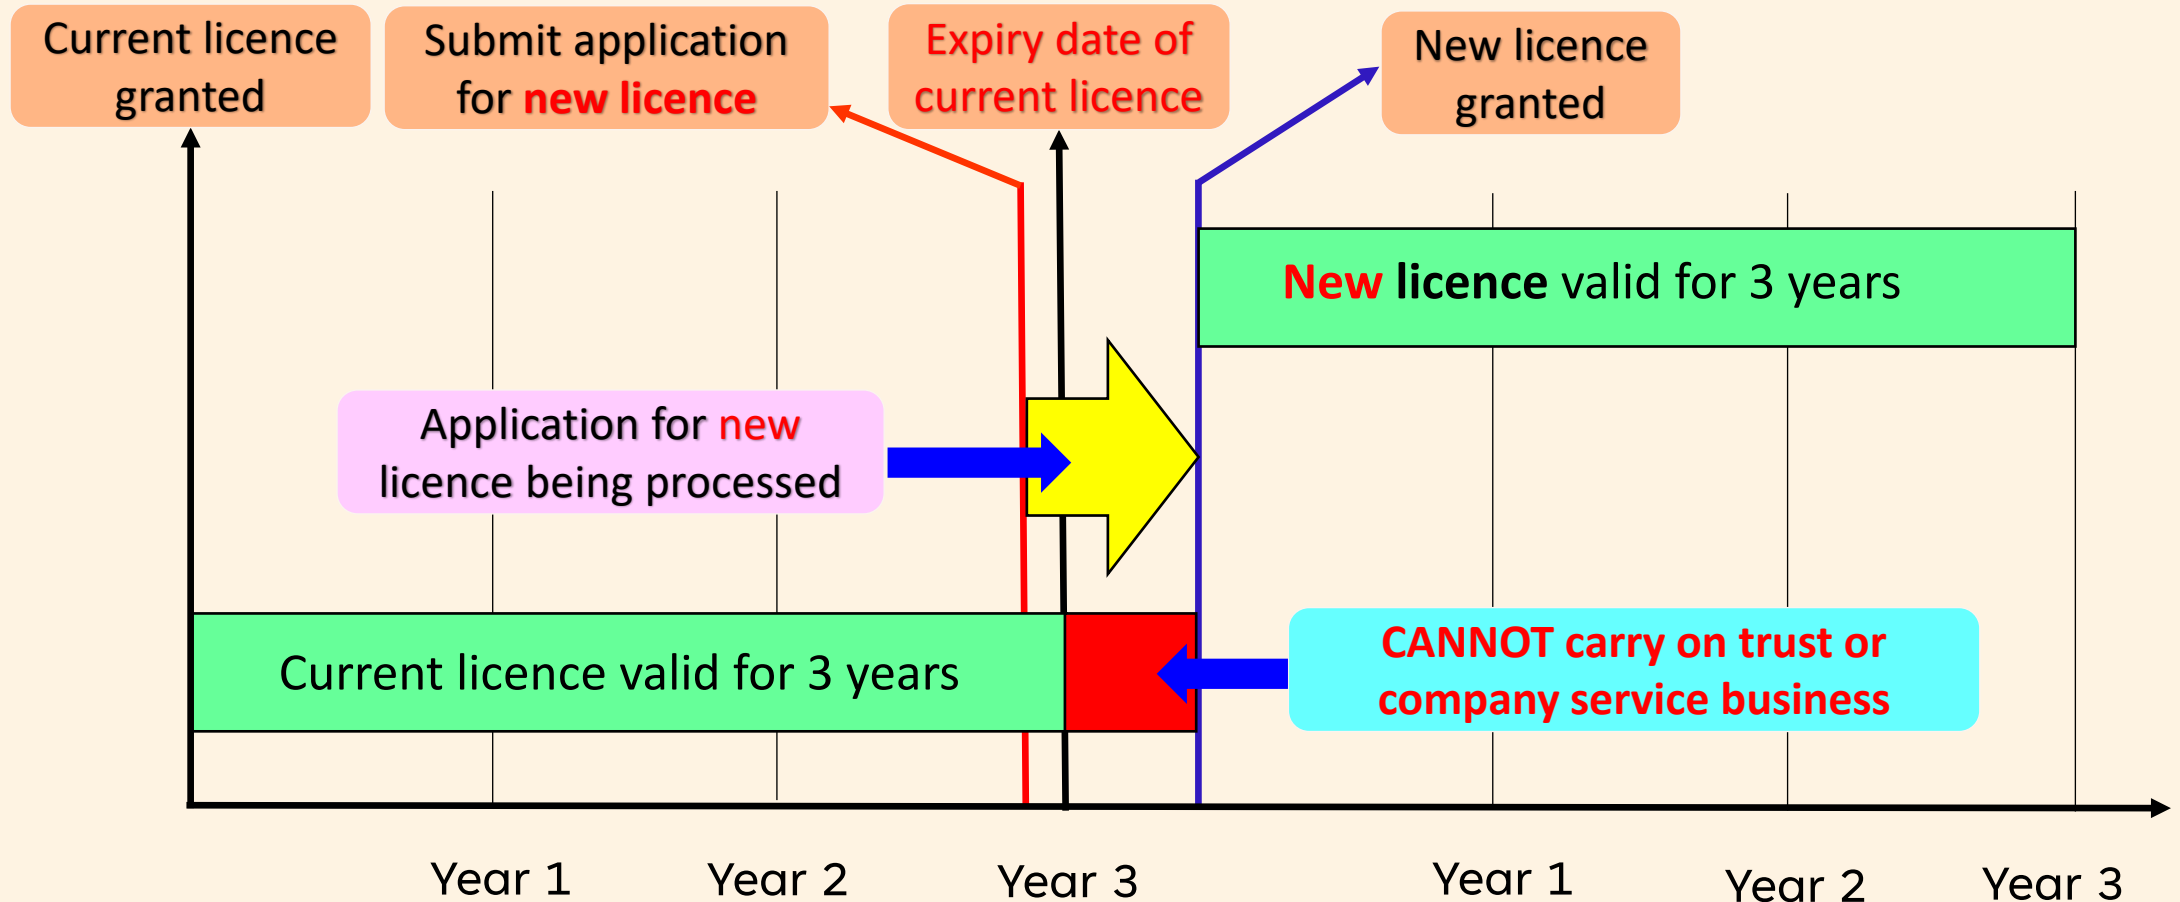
Current licence granted

Submit application for new licence

Expiry date of current licence

New licence granted

New licence valid for 3 years

Application for new licence being processed

Current licence valid for 3 years

CANNOT carry on trust or company service business

Year 1

Year 2

Year 3

Year 1

Year 2

Year 3